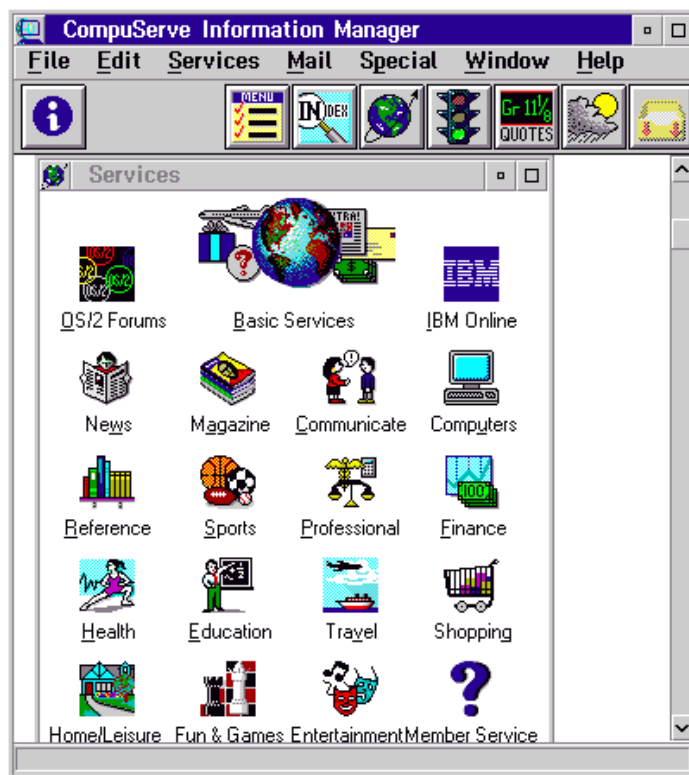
CompuServe Information Manager

File Edit Services Mail Special Window Help

MENU INDEX Gr $11\frac{1}{8}$ QUOTES

Services

EXTRA!

OS/2 OS/2 OS/2

IBM

OS/2 Forums
Basic Services
IBM Online

News
Magazine
Communicate
Computers

Reference
Sports
Professional
Finance

Health
Education
Travel
Shopping

Home/Leisure
Fun & Games
Entertainment
Member Service